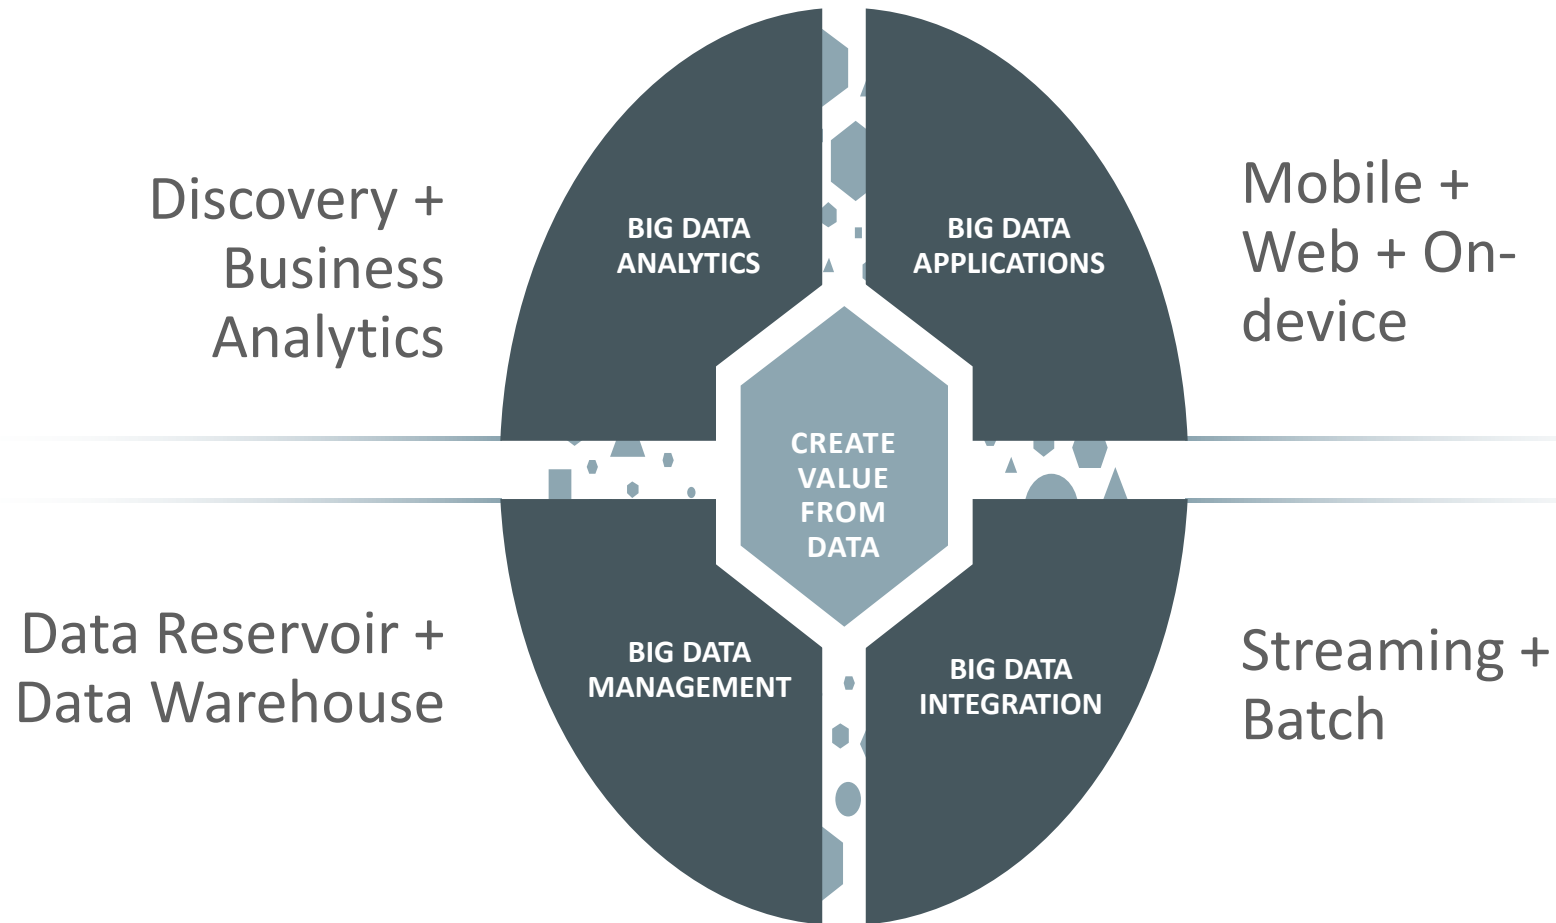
Discovery + Business Analytics

BIG DATA ANALYTICS

BIG DATA APPLICATIONS

Mobile + Web + On-device

CREATE VALUE FROM DATA

Data Reservoir + Data Warehouse

BIG DATA MANAGEMENT

BIG DATA INTEGRATION

Streaming + Batch